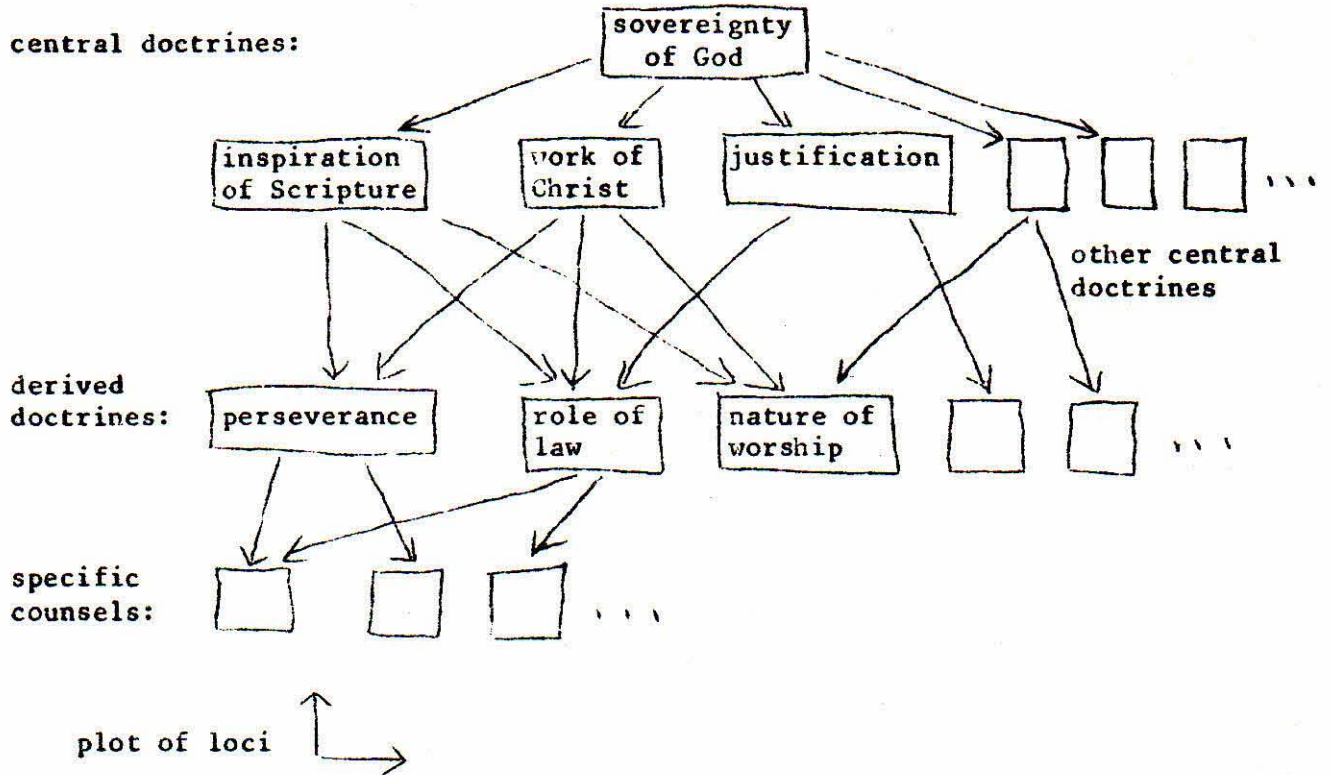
central doctrines:

sovereignty of God

inspiration of Scripture

work of Christ

justification

...

other central doctrines

derived doctrines:

perseverance

role of law

nature of worship

...

specific counsels:

...

plot of loci